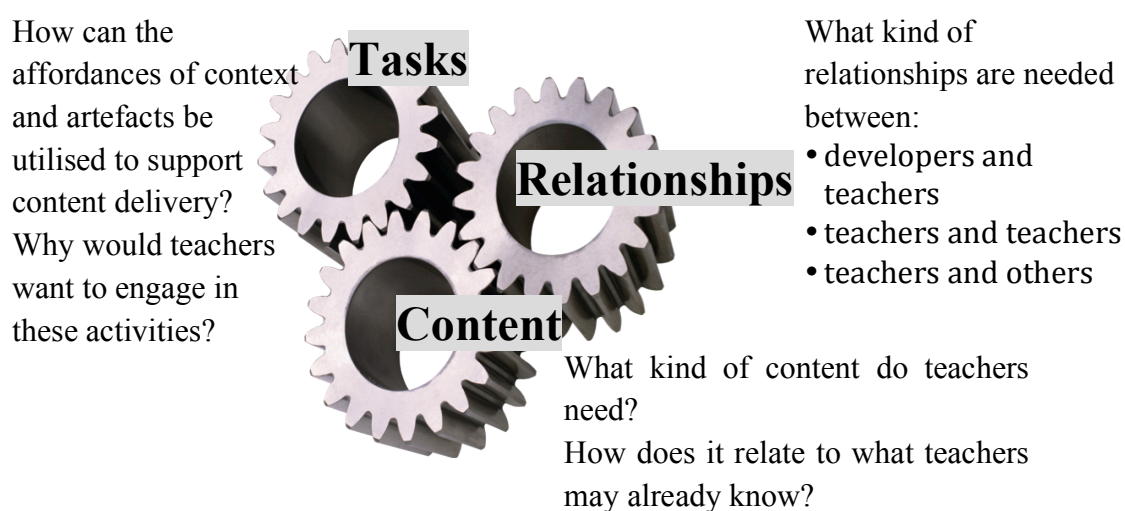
How can the affordances of context and artefacts be utilised to support content delivery? Why would teachers want to engage in these activities?

Tasks

What kind of relationships are needed between:
- developers and teachers
- teachers and teachers
- teachers and others

Relationships

Content

What kind of content do teachers need?
How does it relate to what teachers may already know?